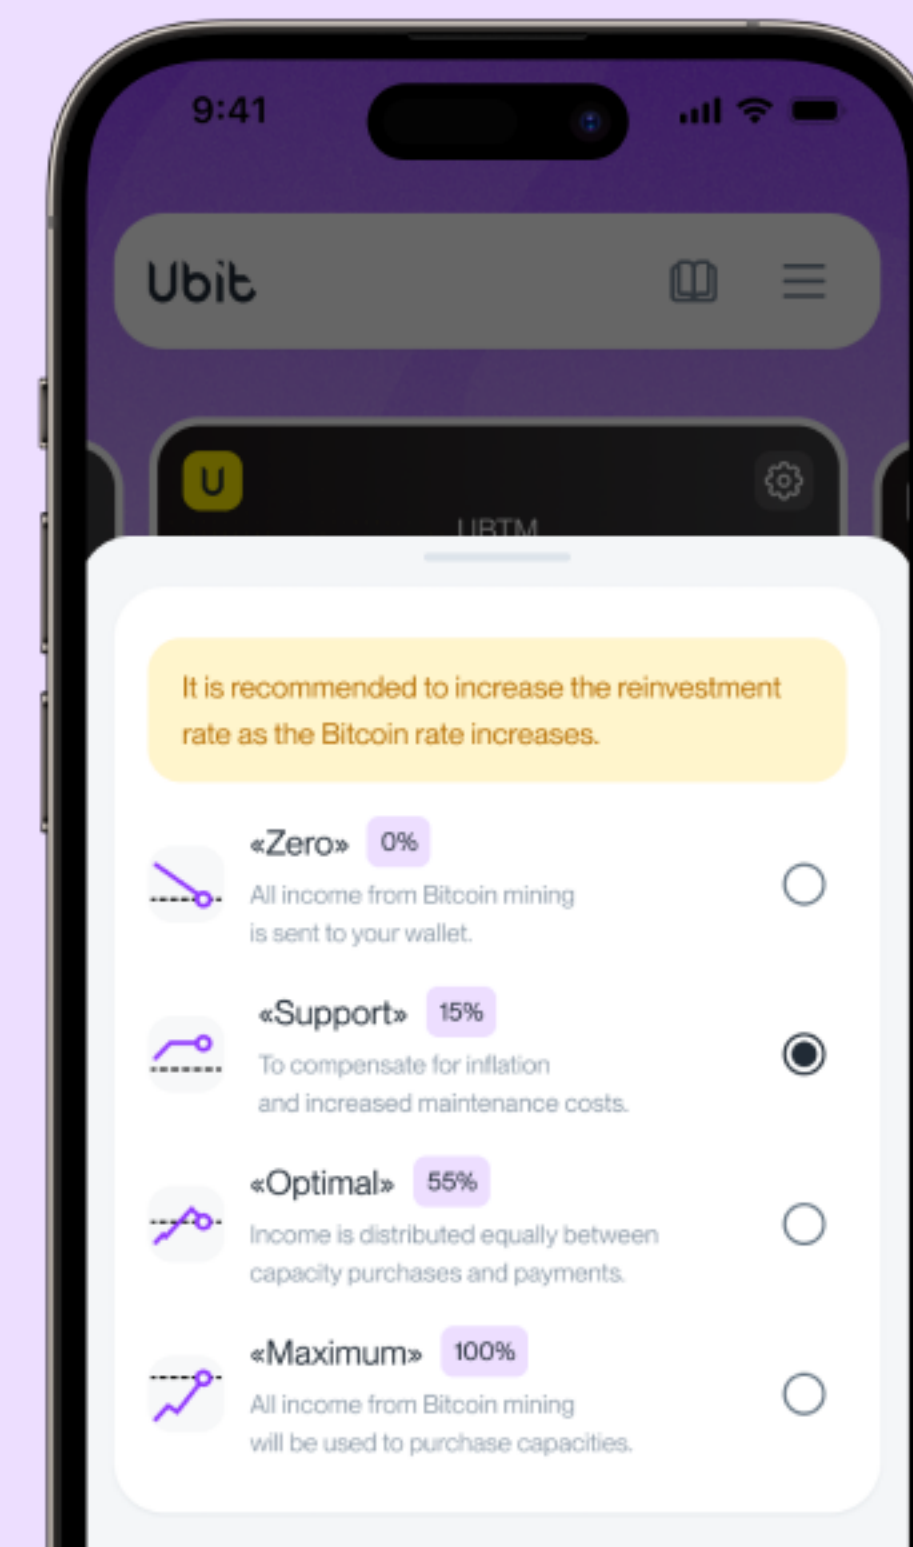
9:41

Ubit

U

UBTM

It is recommended to increase the reinvestment rate as the Bitcoin rate increases.

«Zero» 0%
All income from Bitcoin mining is sent to your wallet.

«Support» 15%
To compensate for inflation and increased maintenance costs.

«Optimal» 55%
Income is distributed equally between capacity purchases and payments.

«Maximum» 100%
All income from Bitcoin mining will be used to purchase capacities.